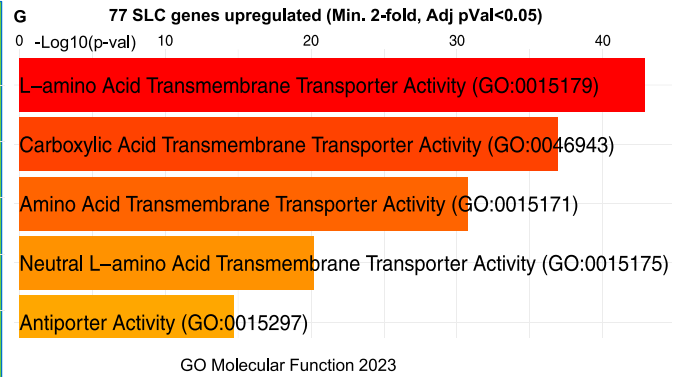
G 77 SLC genes upregulated (Min. 2-fold, Adj pVal<0.05)

0 -Log10(p-val) 10 20 30 40

L–amino Acid Transmembrane Transporter Activity (GO:0015179)

Carboxylic Acid Transmembrane Transporter Activity (GO:0046943)

Amino Acid Transmembrane Transporter Activity (GO:0015171)

Neutral L–amino Acid Transmembrane Transporter Activity (GO:0015175)

Antiporter Activity (GO:0015297)

GO Molecular Function 2023